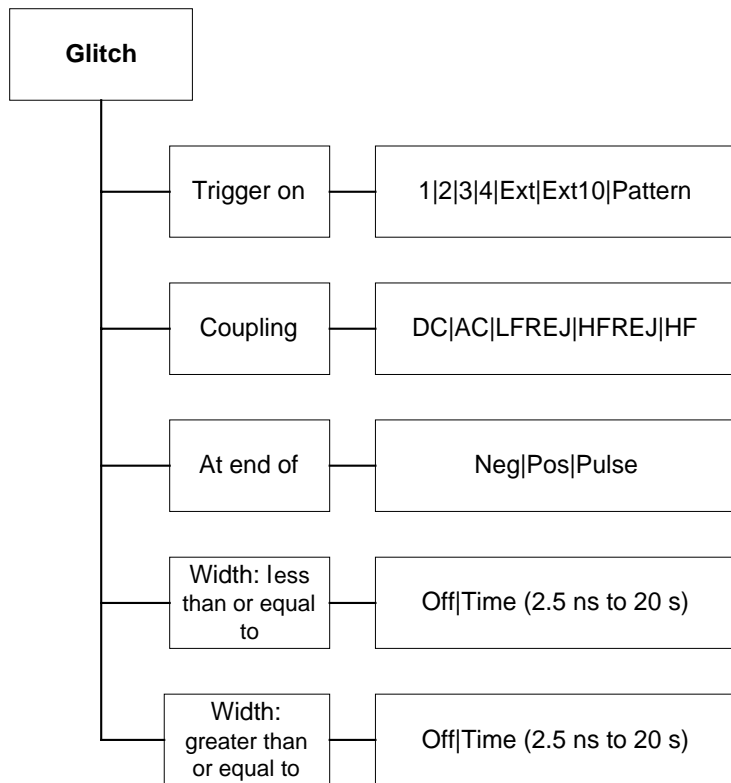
Glitch

Trigger on

1|2|3|4|Ext|Ext10|Pattern

Coupling

DC|AC|LFREJ|HFREJ|HF

At end of

Neg|Pos|Pulse

Width: less than or equal to

Off|Time (2.5 ns to 20 s)

Width: greater than or equal to

Off|Time (2.5 ns to 20 s)